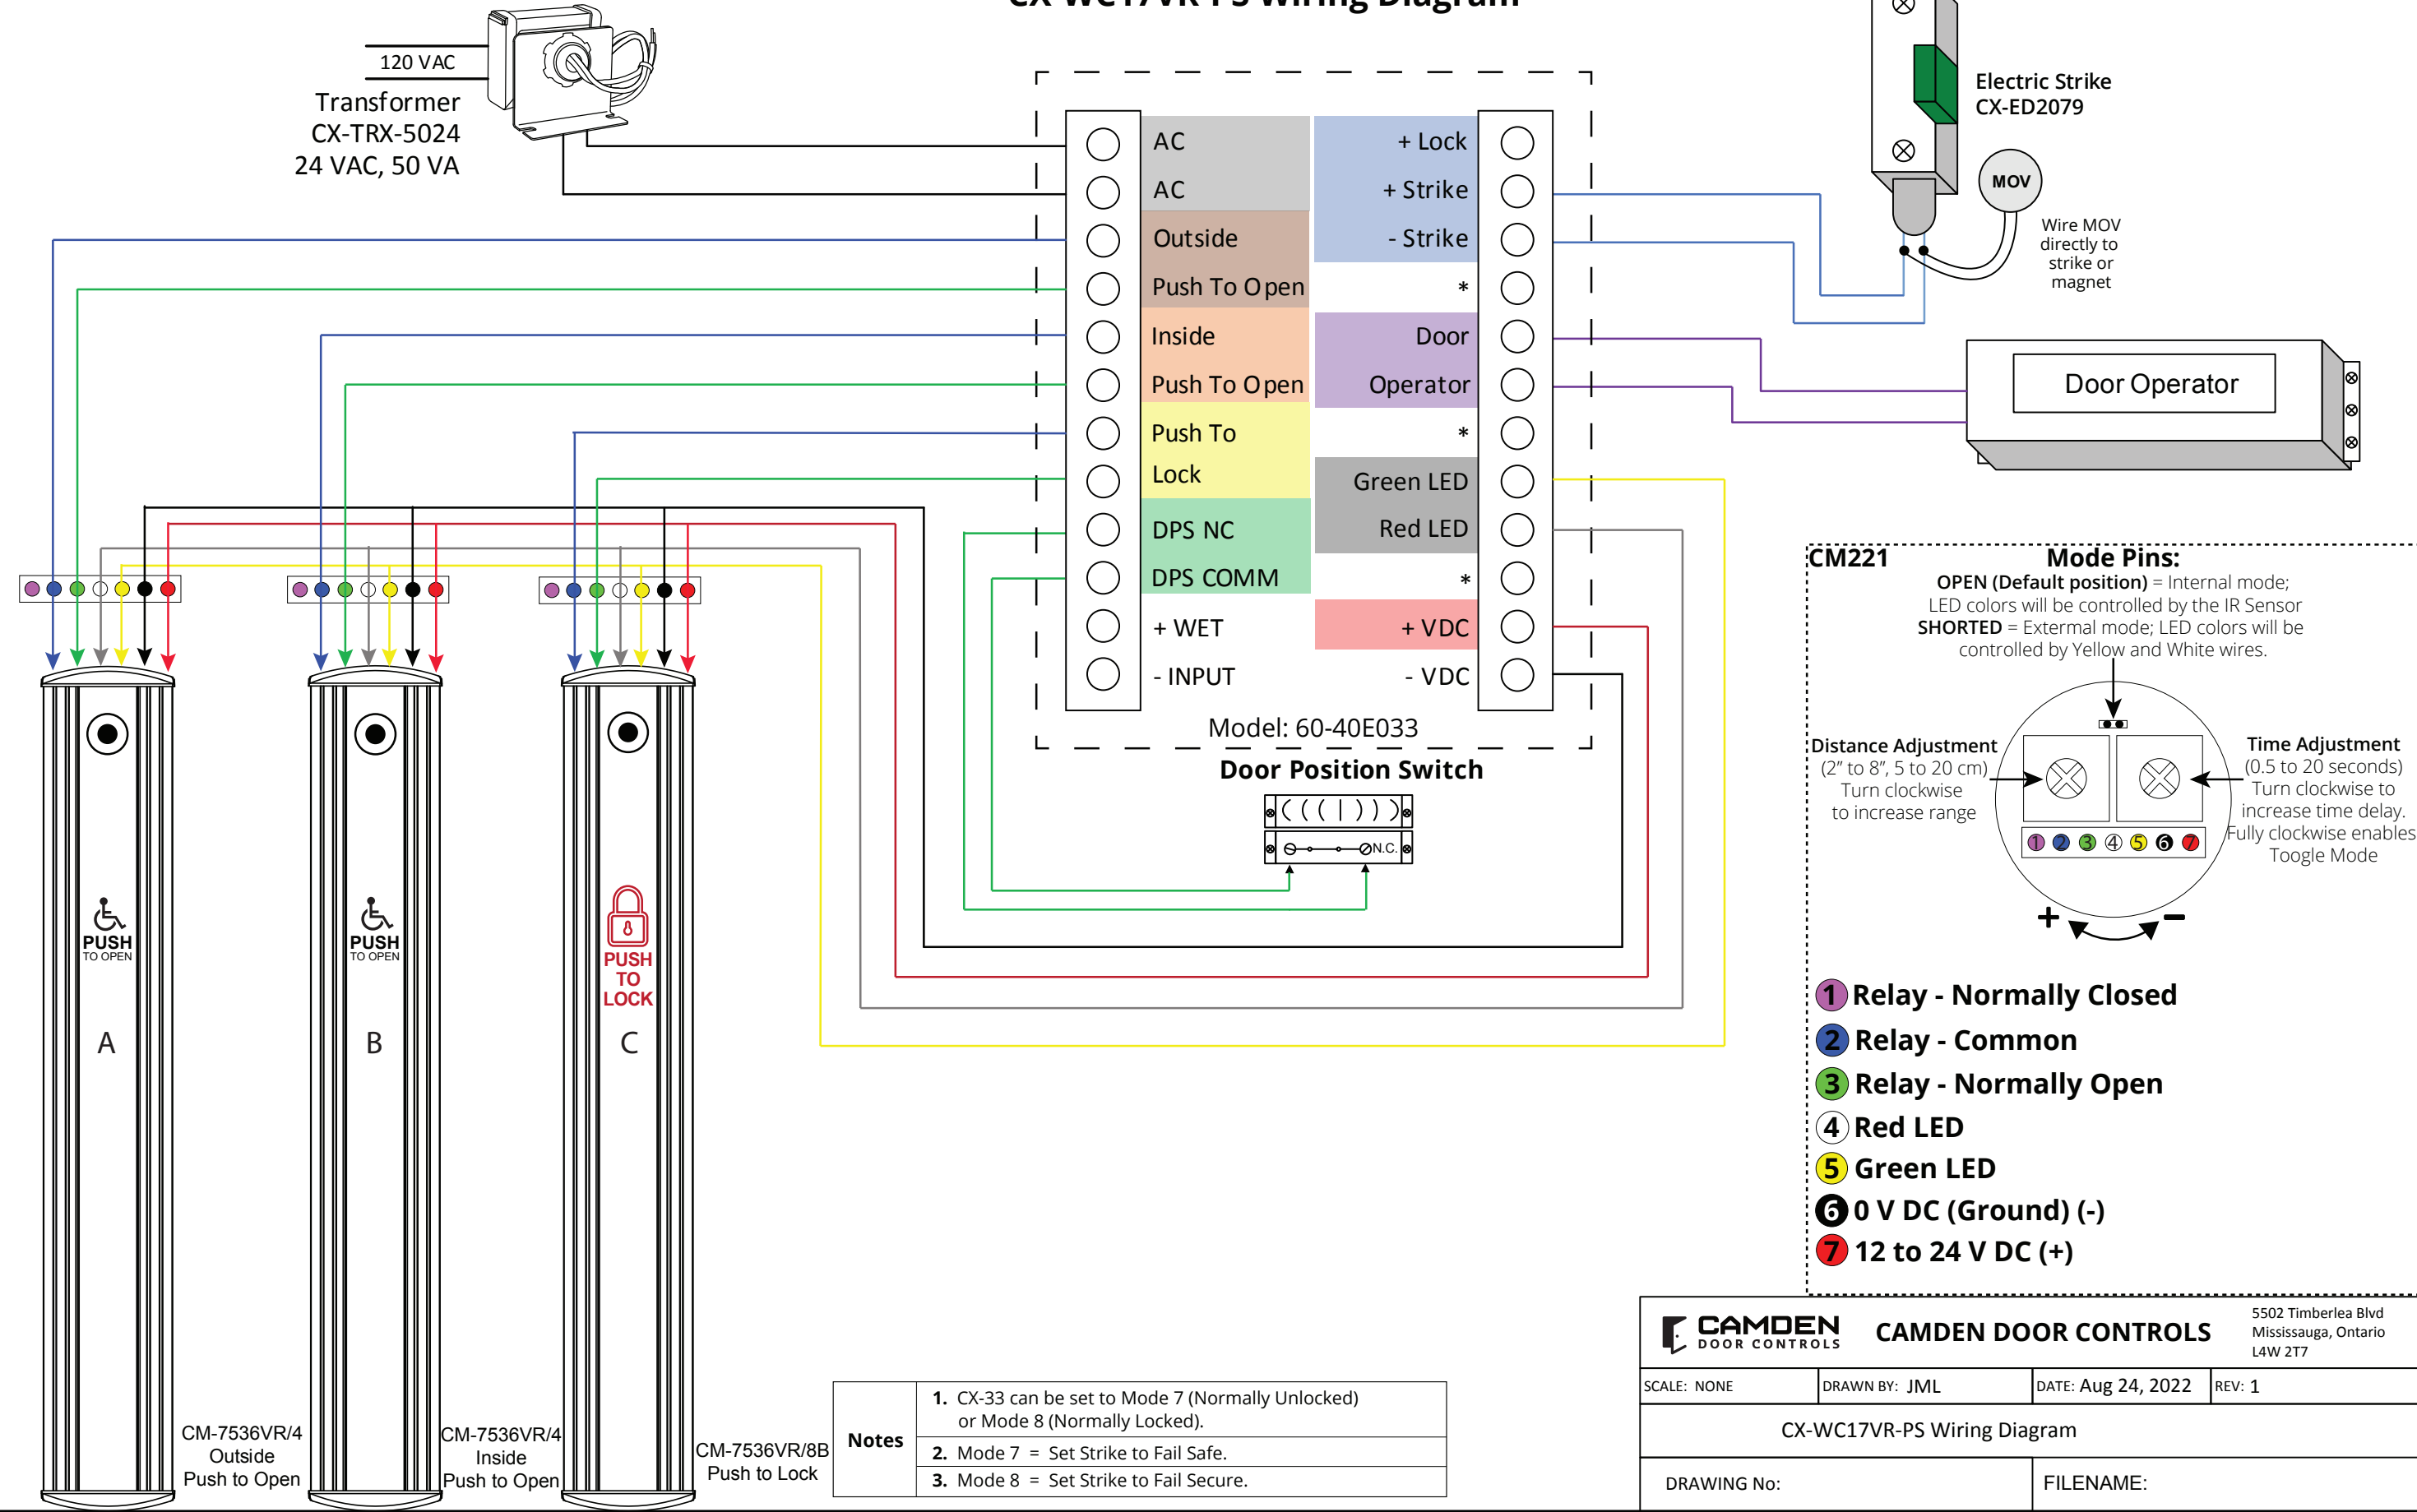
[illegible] Wiring Diagram

120 VAC
Transformer
CX-TRX-5024
24 VAC, 50 VA

AC
AC
Outside
Push To Open
Inside
Push To Open
Push To
Lock
DPS NC
DPS COMM
+ WET
- INPUT

+ Lock
+ Strike
- Strike
*
Door
Operator
*
Green LED
Red LED
*
+ VDC
- VDC

Model: 60-40E033

Door Position Switch
N.C.

Electric Strike
CX-ED2079

MOV
Wire MOV directly to strike or magnet

Door Operator

CM221 Mode Pins:
OPEN (Default position) = Internal mode; LED colors will be controlled by the IR Sensor
SHORTED = External mode; LED colors will be controlled by Yellow and White wires.

Distance Adjustment
(2" to 8", 5 to 20 cm)
Turn clockwise to increase range

Time Adjustment
(0.5 to 20 seconds)
Turn clockwise to increase time delay.
Fully clockwise enables Toogle Mode

1 2 3 4 5 6 7
+ −

1 Relay - Normally Closed
2 Relay - Common
3 Relay - Normally Open
4 Red LED
5 Green LED
6 0 V DC (Ground) (-)
7 12 to 24 V DC (+)

PUSH TO OPEN
A
CM-7536VR/4
Outside
Push to Open

PUSH TO OPEN
B
CM-7536VR/4
Inside
Push to Open

PUSH TO LOCK
C
CM-7536VR/8B
Push to Lock

| Notes | 1. CX-33 can be set to Mode 7 (Normally Unlocked) or Mode 8 (Normally Locked). |
|---|---|
| | 2. Mode 7 = Set Strike to Fail Safe. |
| | 3. Mode 8 = Set Strike to Fail Secure. |

CAMDEN DOOR CONTROLS
CAMDEN DOOR CONTROLS
5502 Timberlea Blvd
Mississauga, Ontario
L4W 2T7
SCALE: NONE
DRAWN BY: JML
DATE: Aug 24, 2022
REV: 1
CX-WC17VR-PS Wiring Diagram
DRAWING No:
FILENAME: